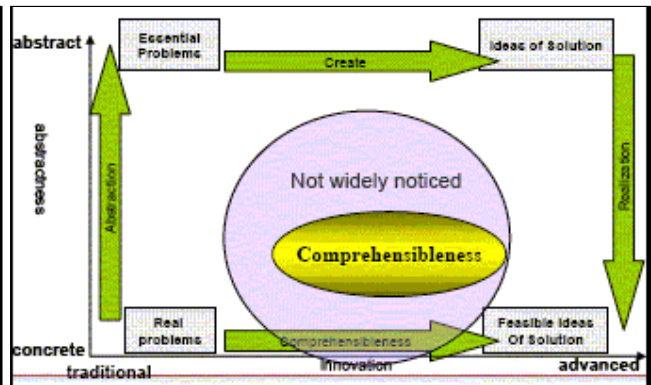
abstract

Essential Problems

Create

Ideas of Solution

abstractness

Abstraction

Not widely noticed

Comprehensibleness

Realization

concrete

Real problems

Comprehensibleness

Feasible Ideas Of Solution

traditional

Innovation

advanced